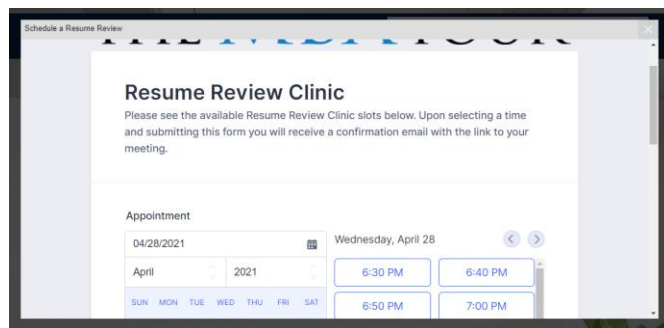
Schedule a Resume Review

Resume Review Clinic

Please see the available Resume Review Clinic slots below. Upon selecting a time and submitting this form you will receive a confirmation email with the link to your meeting.

Appointment

04/28/2021

April 2021

SUN MON TUE WED THU FRI SAT

Wednesday, April 28

6:30 PM
6:40 PM
6:50 PM
7:00 PM